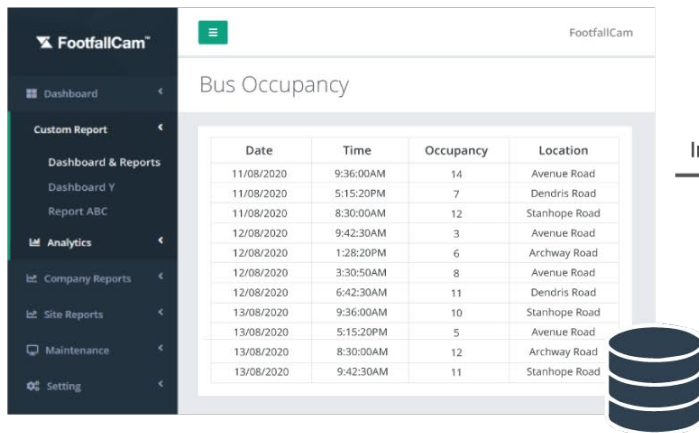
FootfallCam™

Dashboard
Custom Report
Dashboard & Reports
Dashboard Y
Report ABC
Analytics
Company Reports
Site Reports
Maintenance
Setting

FootfallCam

Bus Occupancy

| Date | Time | Occupancy | Location |
|---|---|---|---|
| 11/08/2020 | 9:36:00AM | 14 | Avenue Road |
| 11/08/2020 | 5:15:20PM | 7 | Dendris Road |
| 11/08/2020 | 8:30:00AM | 12 | Stanhope Road |
| 12/08/2020 | 9:42:30AM | 3 | Avenue Road |
| 12/08/2020 | 1:28:20PM | 6 | Archway Road |
| 12/08/2020 | 3:30:50AM | 8 | Avenue Road |
| 12/08/2020 | 6:42:30AM | 11 | Dendris Road |
| 13/08/2020 | 9:36:00AM | 10 | Stanhope Road |
| 13/08/2020 | 5:15:20PM | 5 | Avenue Road |
| 13/08/2020 | 8:30:00AM | 12 | Archway Road |
| 13/08/2020 | 9:42:30AM | 11 | Stanhope Road |

I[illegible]